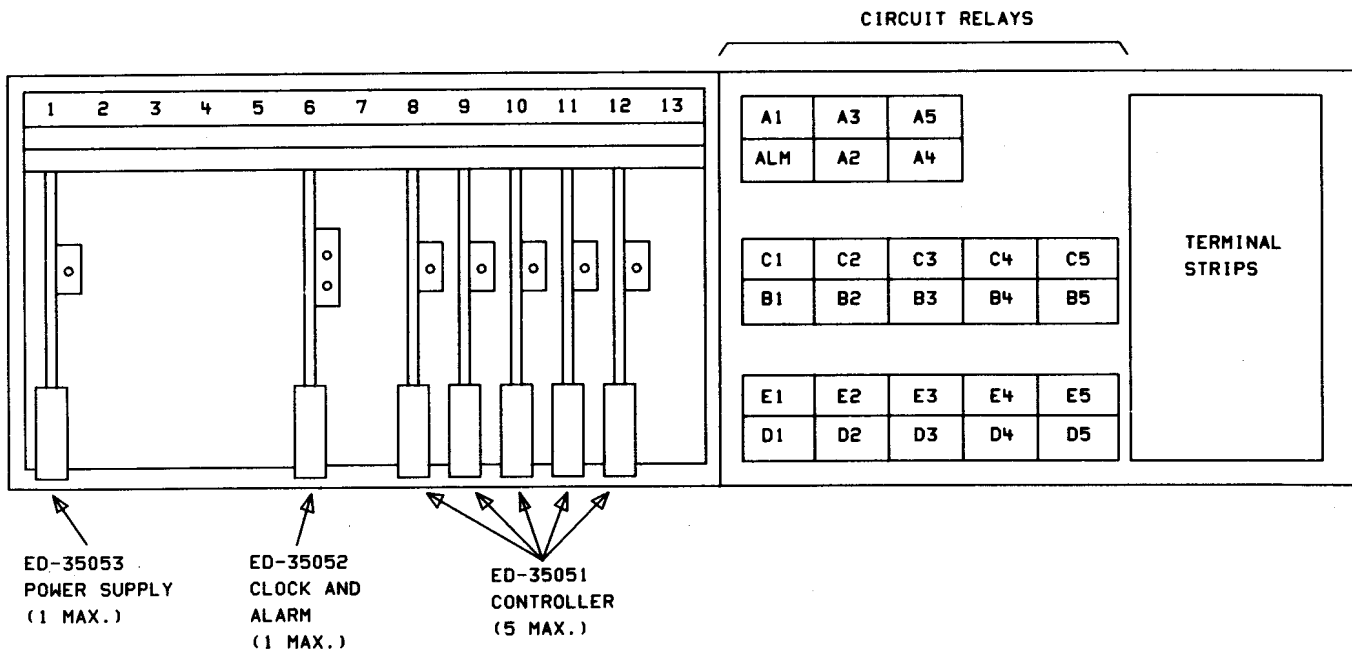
CIRCUIT RELAYS

1 2 3 4 5 6 7 8 9 10 11 12 13

| A1 | A3 | A5 |
|---|---|---|
| ALM | A2 | A4 |

| C1 | C2 | C3 | C4 | C5 |
|---|---|---|---|---|
| B1 | B2 | B3 | B4 | B5 |

| E1 | E2 | E3 | E4 | E5 |
|---|---|---|---|---|
| D1 | D2 | D3 | D4 | D5 |

TERMINAL STRIPS

ED-35053 POWER SUPPLY (1 MAX.)

ED-35052 CLOCK AND ALARM (1 MAX.)

ED-35051 CONTROLLER (5 MAX.)